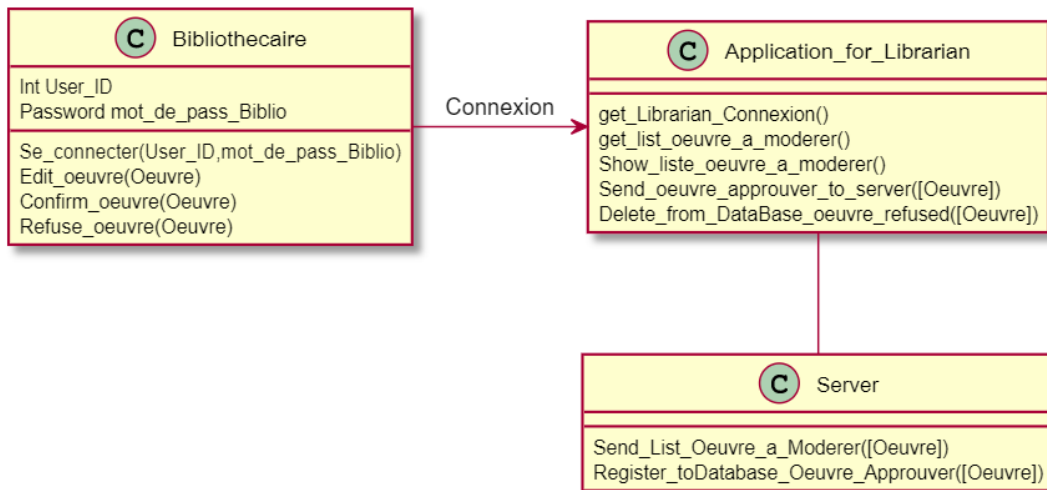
C Bibliothecaire

Int User_ID
Password mot_de_pass_Biblio

Se_connecter(User_ID,mot_de_pass_Biblio)
Edit_oeuvre(Oeuvre)
Confirm_oeuvre(Oeuvre)
Refuse_oeuvre(Oeuvre)

Connexion

C Application_for_Librarian

get_Librarian_Connexion()
get_list_oeuvre_a_moderer()
Show_liste_oeuvre_a_moderer()
Send_oeuvre_approuver_to_server([Oeuvre])
Delete_from_DataBase_oeuvre_refused([Oeuvre])

C Server

Send_List_Oeuvre_a_Moderer([Oeuvre])
Register_toDatabase_Oeuvre_Approuver([Oeuvre])